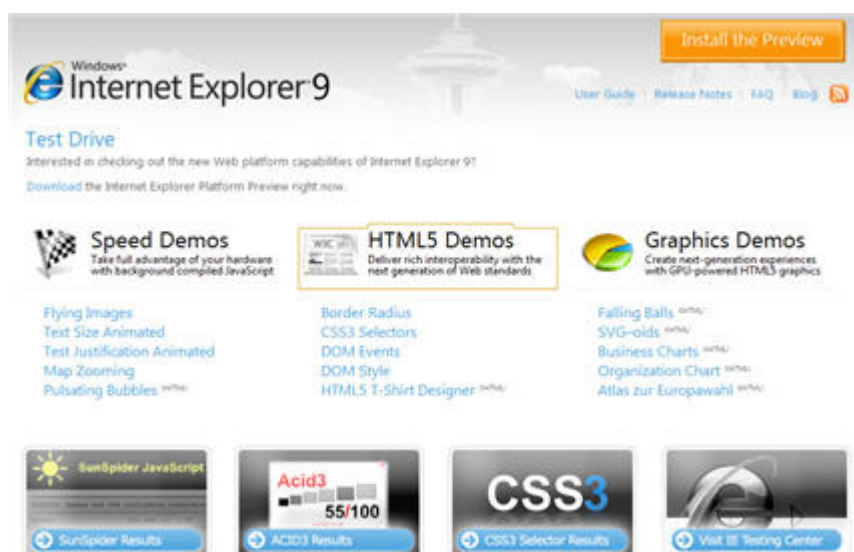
Windows Internet Explorer 9

Install the Preview

User Guide | Release Notes | FAQ | Blog

Test Drive

Interested in checking out the new Web platform capabilities of Internet Explorer 9?

Download the Internet Explorer Platform Preview right now.

Speed Demos
Take full advantage of your hardware with background compiled JavaScript

HTML5 Demos
Deliver rich interoperability with the next generation of Web standards

Graphics Demos
Create next-generation experiences with GPU-powered HTML5 graphics

Flying Images
Text Size Animated
Test Justification Animated
Map Zooming
Pulsating Bubbles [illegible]

Border Radius
CSS3 Selectors
DOM Events
DOM Style
HTML5 T-Shirt Designer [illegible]

Falling Balls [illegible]
SVG-oids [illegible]
Business Charts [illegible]
Organization Chart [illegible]
Atlas zur Europawahl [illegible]

SunSpider JavaScript
SunSpider Results

Acid3
55/100
ACID3 Results

CSS3
CSS3 Selector Results

Visit IE Testing Center